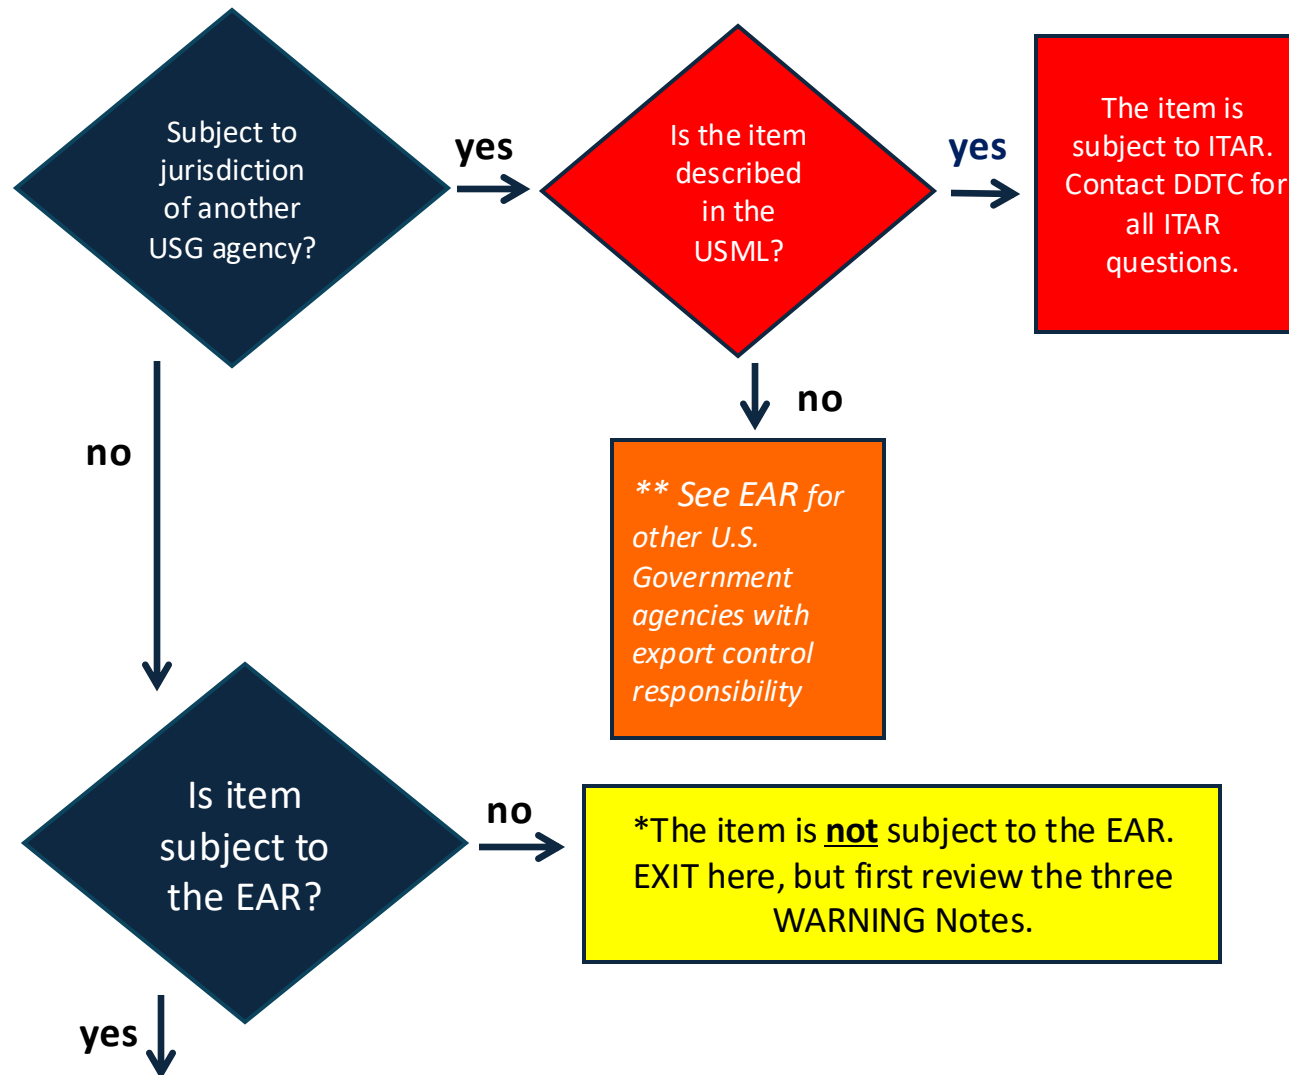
Subject to jurisdiction of another USG agency?

yes

Is the item described in the USML?

yes

The item is subject to ITAR. Contact DDTC for all ITAR questions.

no

no

** See EAR for other U.S. Government agencies with export control responsibility

Is item subject to the EAR?

no

*The item is **not** subject to the EAR. EXIT here, but first review the three WARNING Notes.

yes